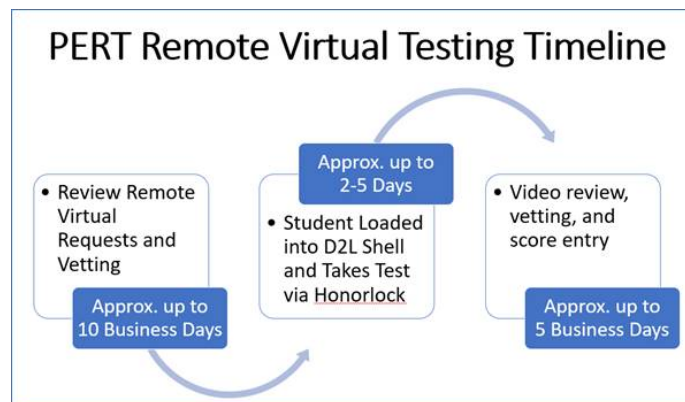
PERT Remote Virtual Testing Timeline

• Review Remote Virtual Requests and Vetting

Approx. up to 10 Business Days

Approx. up to 2-5 Days

• Student Loaded into D2L Shell and Takes Test via Honorlock

• Video review, vetting, and score entry

Approx. up to 5 Business Days